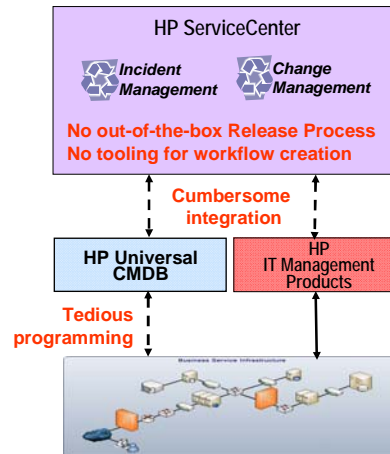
HP ServiceCenter

Incident Management

Change Management

No out-of-the-box Release Process
No tooling for workflow creation

Cumbersome integration

HP Universal CMDB

HP IT Management Products

Tedious programming

Business Service Infrastructure